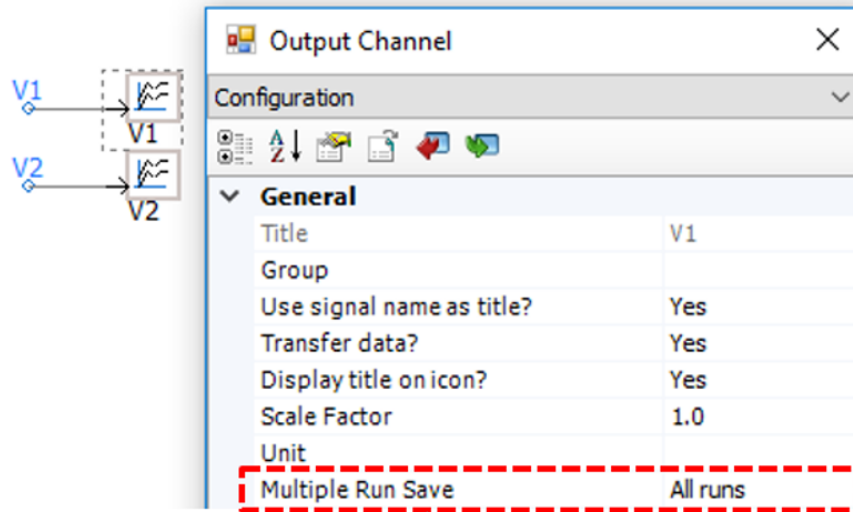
V1
V1
V2
V2

Output Channel

Configuration

General

| Title | V1 |
|---|---|
| Group | |
| Use signal name as title? | Yes |
| Transfer data? | Yes |
| Display title on icon? | Yes |
| Scale Factor | 1.0 |
| Unit | |
| Multiple Run Save | All runs |